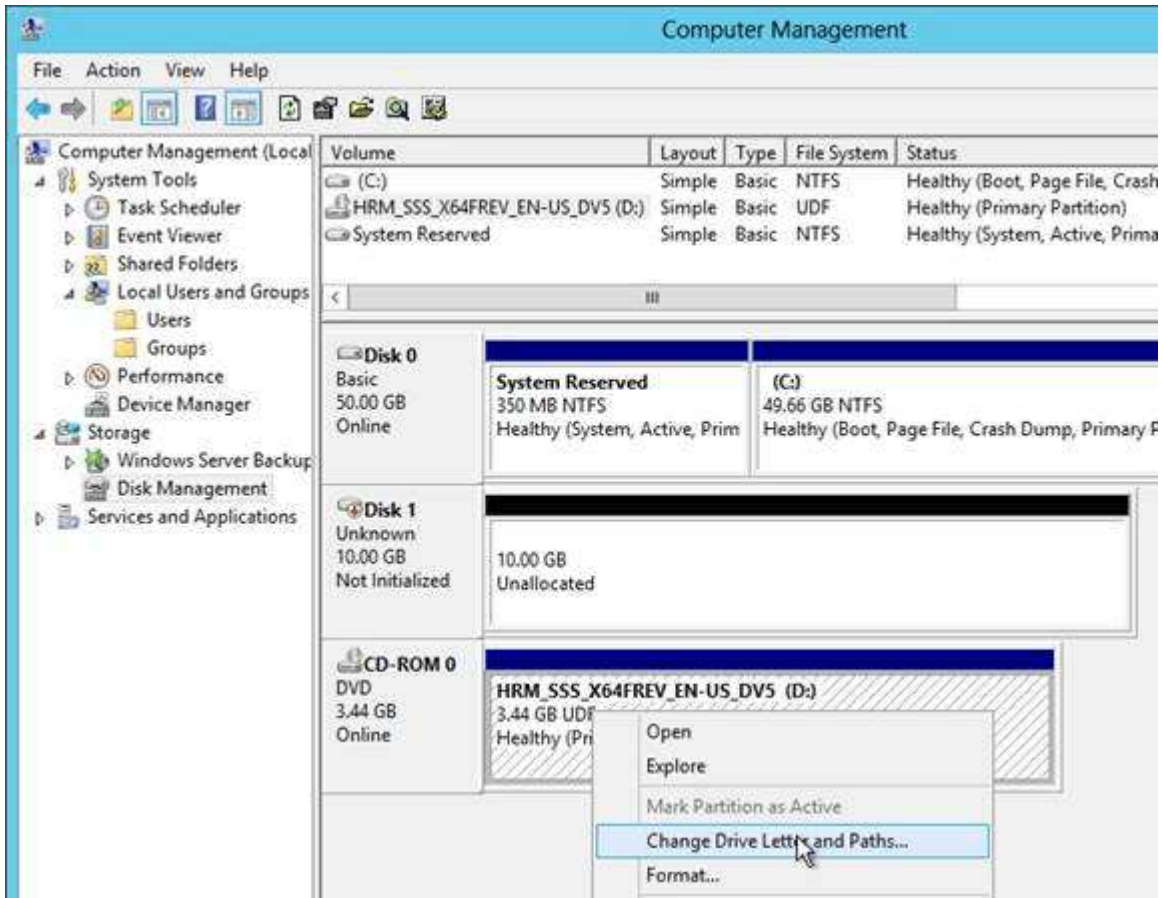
Computer Management

File Action View Help

Computer Management (Local
System Tools
Task Scheduler
Event Viewer
Shared Folders
Local Users and Groups
Users
Groups
Performance
Device Manager
Storage
Windows Server Backup
Disk Management
Services and Applications

| Volume | Layout | Type | File System | Status |
|---|---|---|---|---|
| (C:) | Simple | Basic | NTFS | Healthy (Boot, Page File, Crash |
| HRM_SSS_X64FREV_EN-US_DV5 (D:) | Simple | Basic | UDF | Healthy (Primary Partition) |
| System Reserved | Simple | Basic | NTFS | Healthy (System, Active, Prima |

Disk 0
Basic
50.00 GB
Online

System Reserved
350 MB NTFS
Healthy (System, Active, Prim

(C:)
49.66 GB NTFS
Healthy (Boot, Page File, Crash Dump, Primary P

Disk 1
Unknown
10.00 GB
Not Initialized

10.00 GB
Unallocated

CD-ROM 0
DVD
3.44 GB
Online

HRM_SSS_X64FREV_EN-US_DV5 (D:)
3.44 GB UDF
Healthy (Pri

Open
Explore
Mark Partition as Active
Change Drive Letter and Paths...
Format...